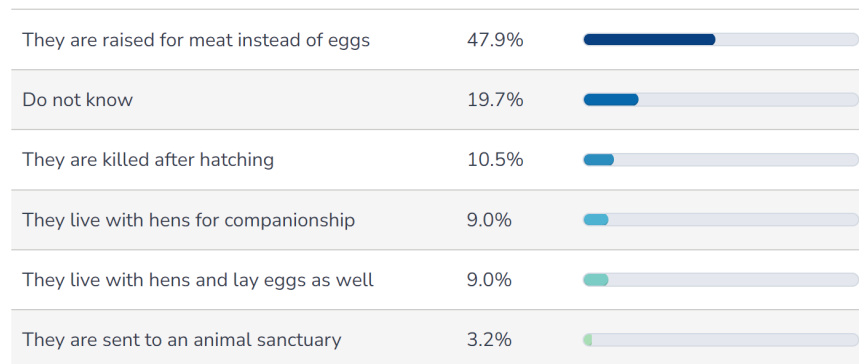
| | |
|---|---|
| They are raised for meat instead of eggs | 47.9% |
| Do not know | 19.7% |
| They are killed after hatching | 10.5% |
| They live with hens for companionship | 9.0% |
| They live with hens and lay eggs as well | 9.0% |
| They are sent to an animal sanctuary | 3.2% |